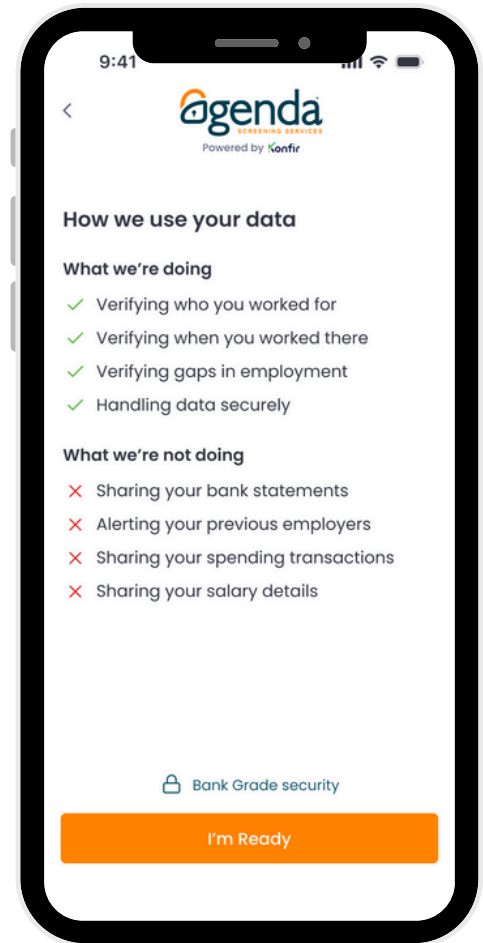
9:41

<

agenda
SCREENING SERVICES
Powered by Konfir

How we use your data

What we're doing

✓ Verifying who you worked for
✓ Verifying when you worked there
✓ Verifying gaps in employment
✓ Handling data securely

What we're not doing

✗ Sharing your bank statements
✗ Alerting your previous employers
✗ Sharing your spending transactions
✗ Sharing your salary details

Bank Grade security

I'm Ready